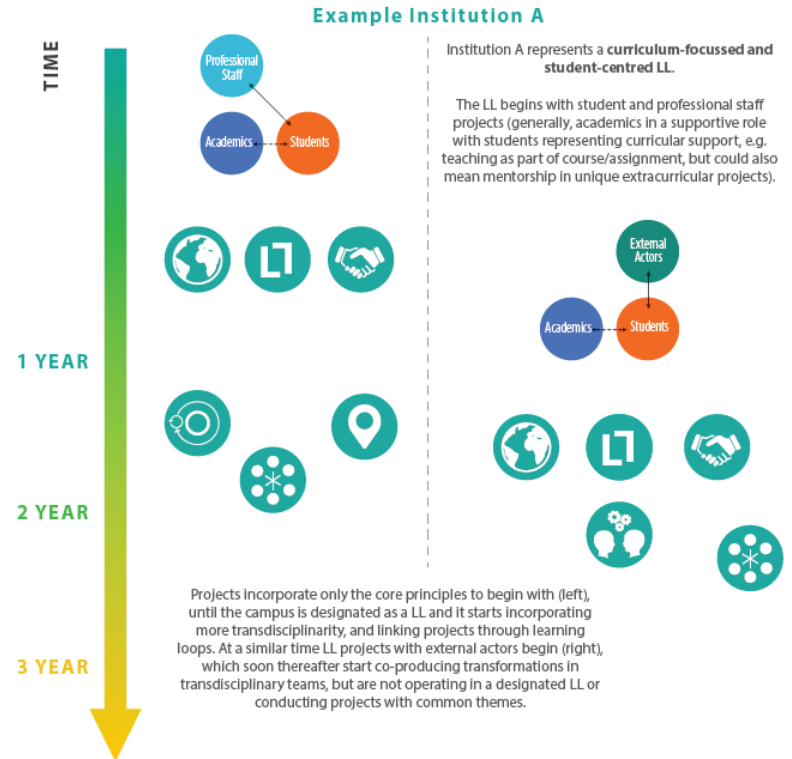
Example Institution A

TIME

Professional Staff

Academics

Students

Institution A represents a **curriculum-focussed and student-centred LL**.

The LL begins with student and professional staff projects (generally, academics in a supportive role with students representing curricular support, e.g. teaching as part of course/assignment, but could also mean mentorship in unique extracurricular projects).

External Actors

Academics

Students

1 YEAR

2 YEAR

3 YEAR

Projects incorporate only the core principles to begin with (left), until the campus is designated as a LL and it starts incorporating more transdisciplinarity, and linking projects through learning loops. At a similar time LL projects with external actors begin (right), which soon thereafter start co-producing transformations in transdisciplinary teams, but are not operating in a designated LL or conducting projects with common themes.